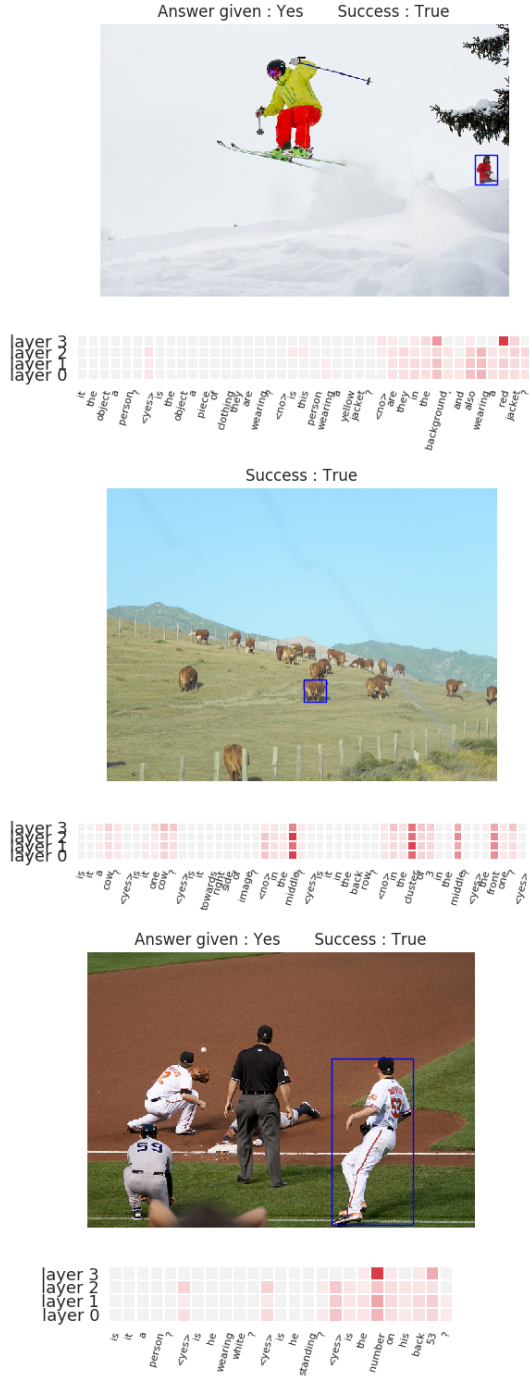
Answer given : Yes Success : True

layer 3
layer 2
layer 1
layer 0

it the object a person ? <yes> is the object a piece of clothing they are wearing ? <no> is this person wearing a yellow jacket ? <no> are they in the background , and also wearing a red jacket ?

Success : True

layer 3
layer 2
layer 1
layer 0

is it a cow ? <yes> is it one cow ? <yes> is it towards right side of image ? <no> in the middle ? <yes> is it in the back row ? <no> in the cluster of 3 in the middle ? <yes> the front one ? <yes>

Answer given : Yes Success : True

layer 3
layer 2
layer 1
layer 0

is it a person ? <yes> is he wearing white ? <yes> is he standing ? <yes> is the number on his back 53 ?